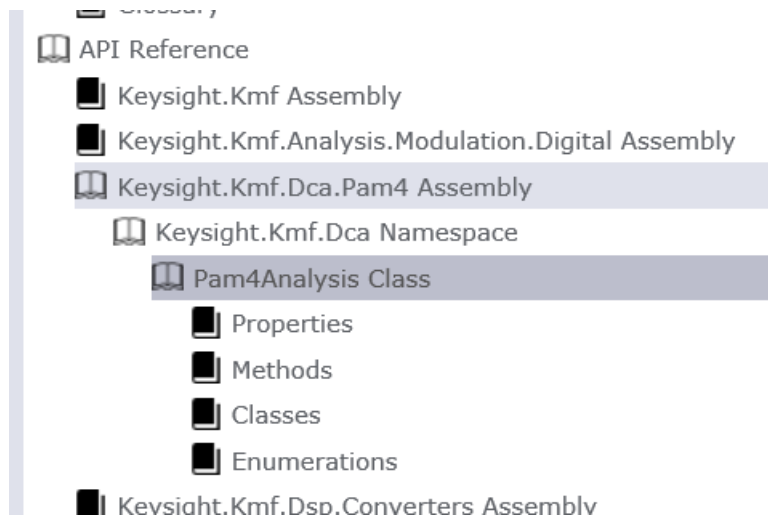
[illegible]

API Reference

Keysight.Kmf Assembly

Keysight.Kmf.Analysis.Modulation.Digital Assembly

Keysight.Kmf.Dca.Pam4 Assembly

Keysight.Kmf.Dca Namespace

Pam4Analysis Class

Properties

Methods

Classes

Enumerations

Keysight.Kmf.Dsp.Converters Assembly